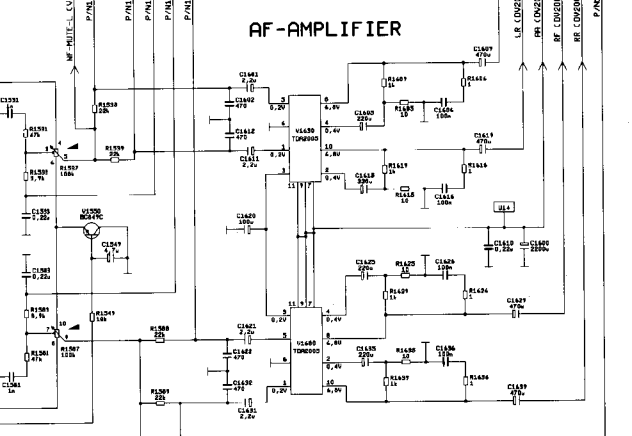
AF-AMPLIFIER

WF-MUTE-L_CV
P/N1
P/N1
P/N1
P/N1
LR CDV20
RR CDV20
RF CDV20
RR CDV20
P/N

C1531
R1531 47k
R1533 22k
R1539 22k
R1537 100k
R1530 3,9k
C1535 2,2u
V1530 BC847C
C1547 4,7u
C1533 0,22u
R1581 8,9k
R1549 10k
R1588 22k
R1587 100k
R1580 47k
C1581 1n
R1589 22k

C1601 2,2u
C1602 470
C1612 470
C1611 2,2u
V1630 TDA2003
C1607 470u
R1607 1
R1616 1
C1603 220u
R1605 10
C1606 100n
C1619 470u
R1617 1k
R1615 1
C1613 220u
R1618 10
C1616 100n
C1620 100u
U14
C1610 0,22u
C1600 2200u
C1623 220u
R1625 10
C1626 100n
R1627 1k
R1624 1
C1627 470u
C1621 2,2u
C1622 470
C1632 470
C1631 2,2u
V1660 TDA2003
C1635 220u
R1638 10
C1636 100n
R1637 1k
R1636 1
C1639 470u

3 0,2V
6
1 0,2V
5 6,4V
4 0,4V
2 0,4V
10 6,8V
11 9 7
11 9 7
5 0,2V
4 6,8V
2 0,4V
10 6,4V
4 0,4V